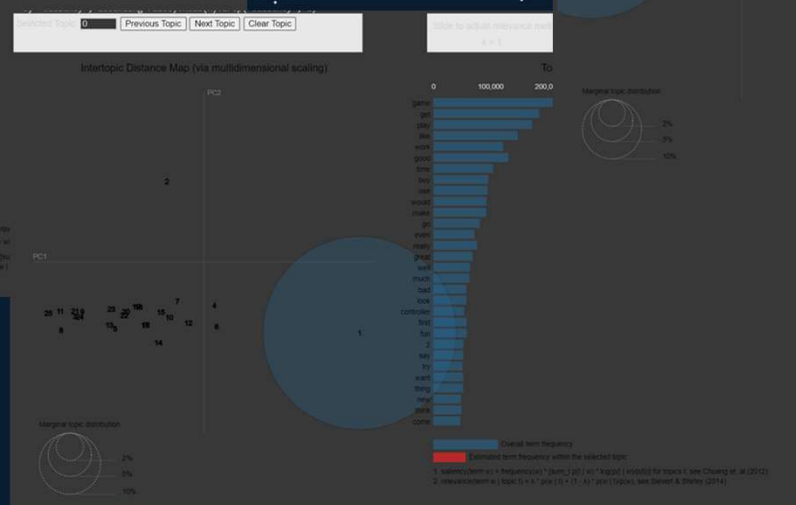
Selected Topic: 0 Previous Topic Next Topic Clear Topic

Slide to adjust relevance metric:
λ = 1

Intertopic Distance Map (via multidimensional scaling)

To

PC2

PC1

2

25 11 21 8 3 24 23 20 22 18 16 9 7 15 4 10 12 6 13 5 19 14 17

1

0 100,000 200,0

game
get
play
like
work
good
time
buy
use
would
make
go
even
really
great
well
much
bad
look
controller
find
fun
2
say
try
want
thing
new
think
come

Marginal topic distribution

2%
5%
10%

Marginal topic distribution

2%
5%
10%

Overall term frequency

Estimated term frequency within the selected topic

1. saliency(term w) = frequency(w) * [sum_t p(t | w) * log(p(t | w)/p(t))] for topics t; see Chuang et. al (2012)
2. relevance(term w | topic t) = λ * p(w | t) + (1 - λ) * p(w | t)/p(w); see Sievert & Shirley (2014)